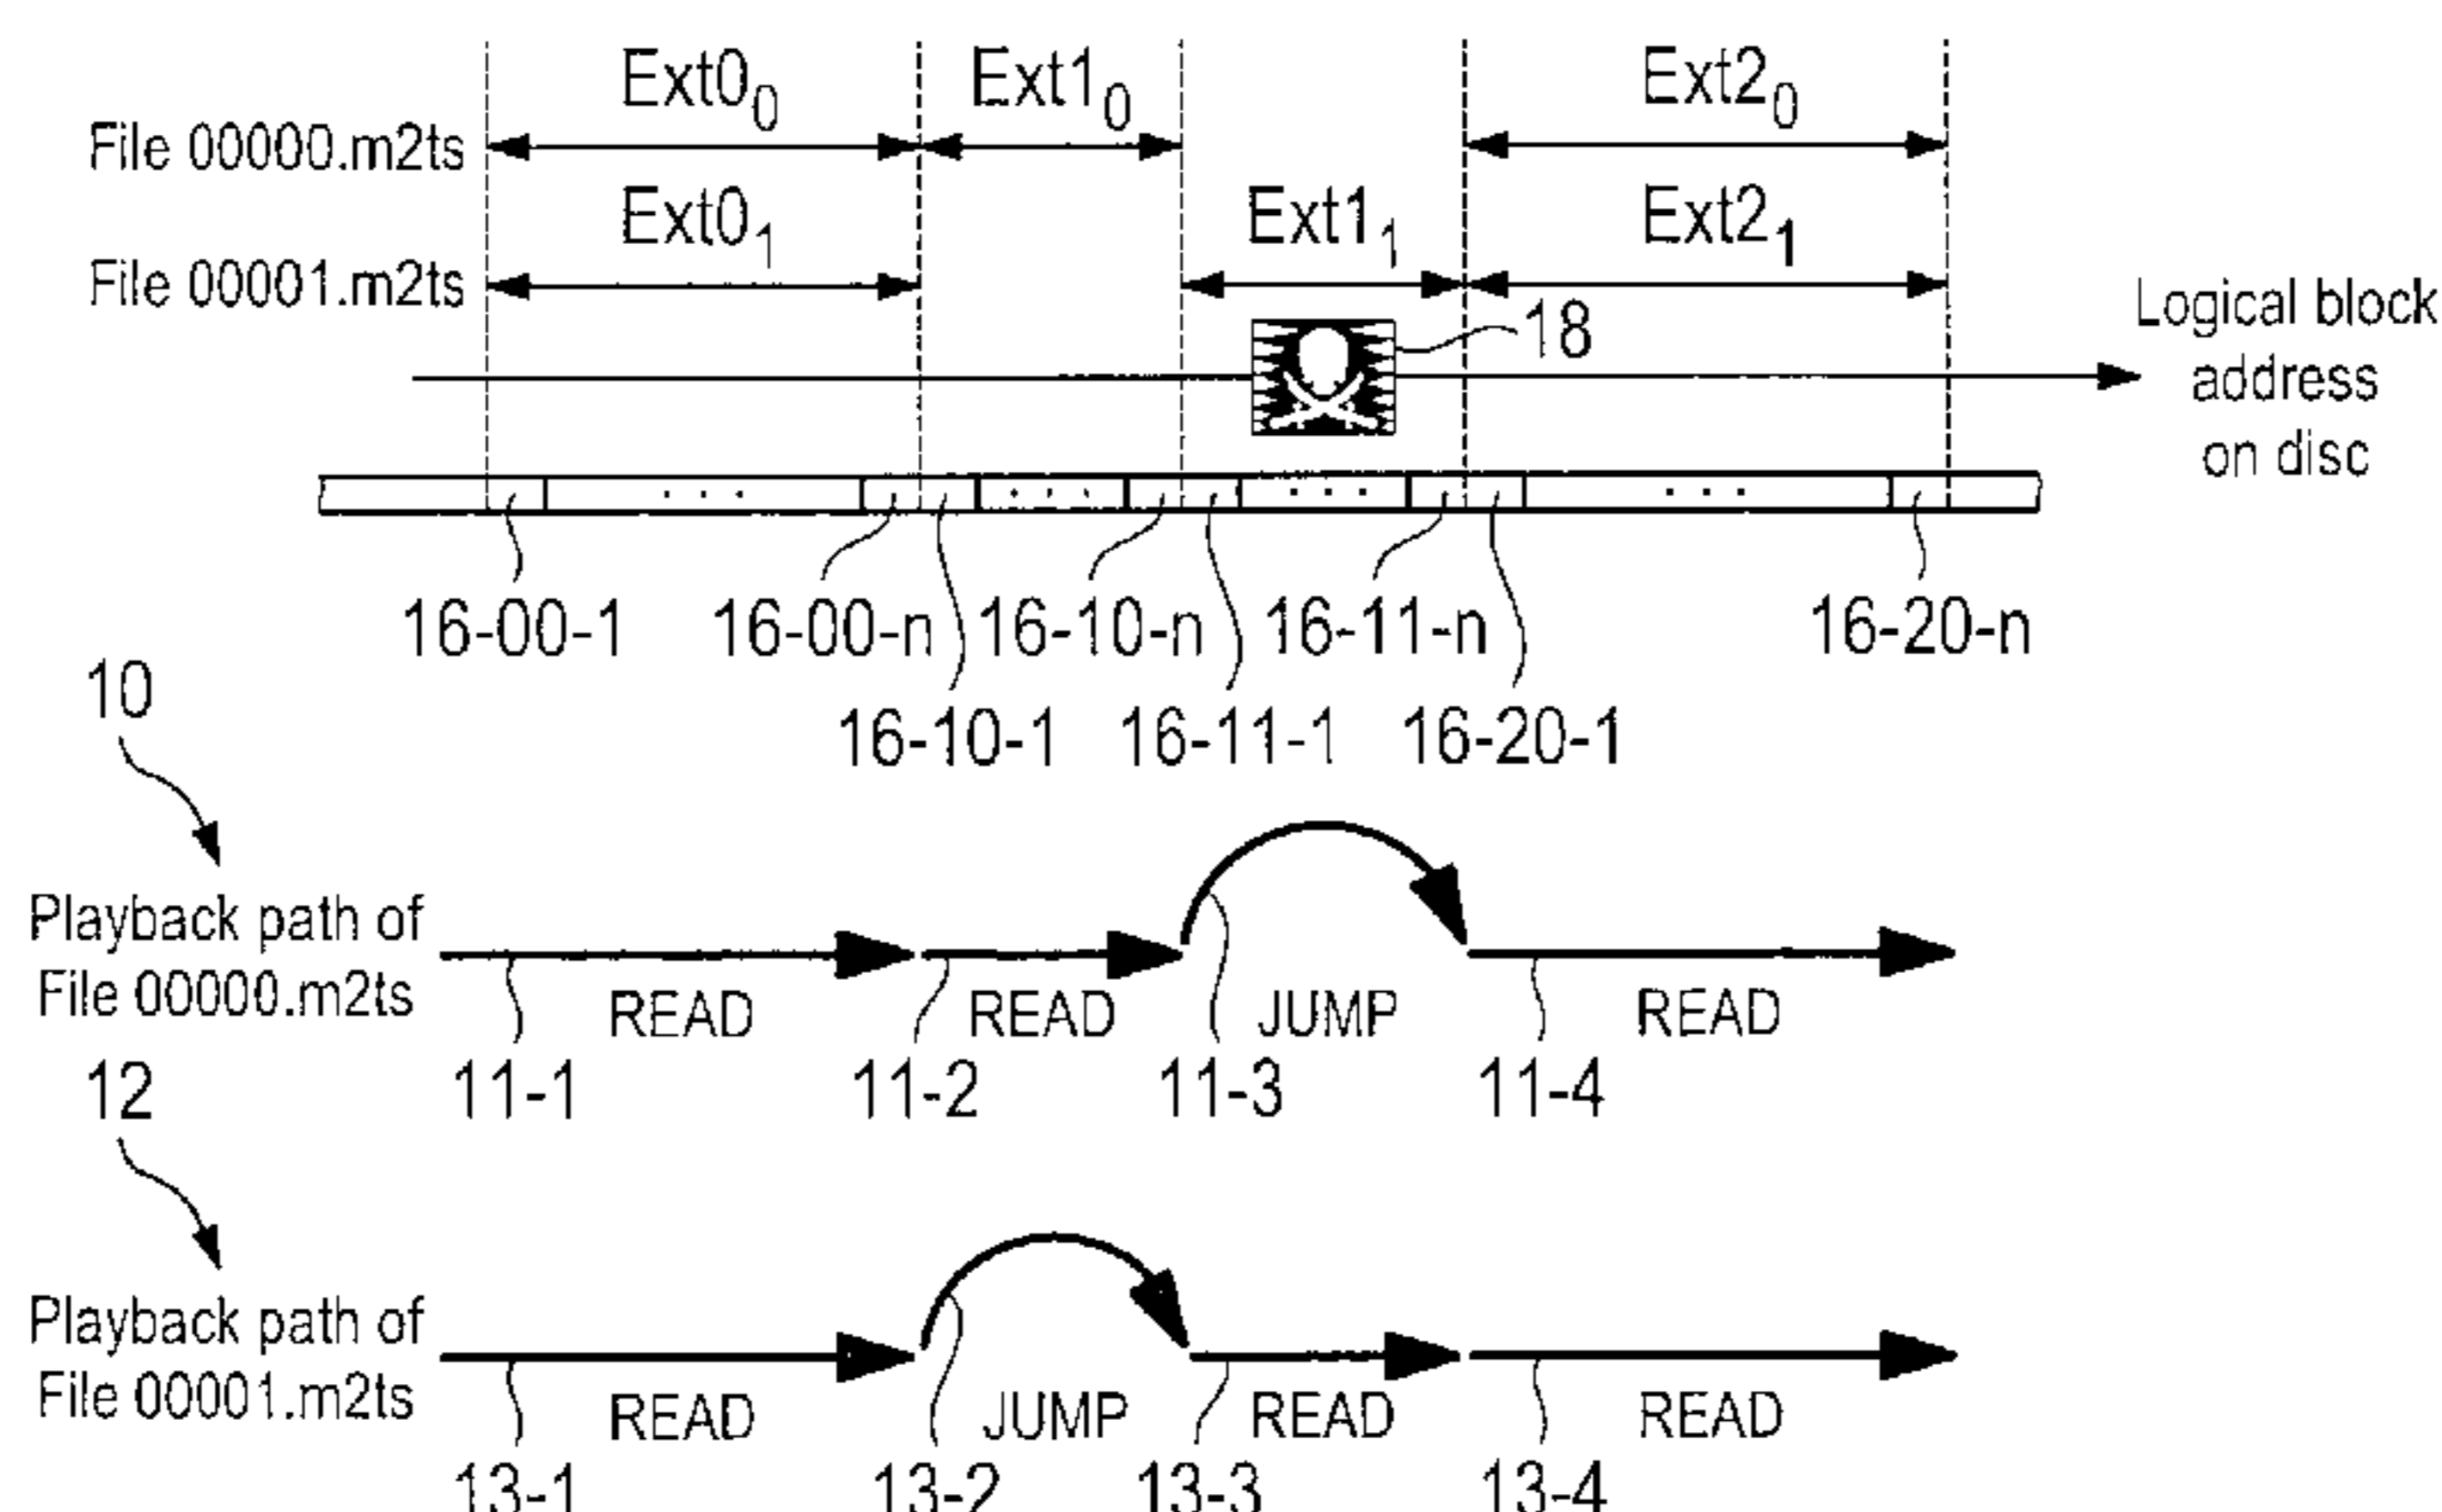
$Ext0_0$ $Ext1_0$ $Ext2_0$

File 00000.m2ts

$Ext0_1$ $Ext1_1$ $Ext2_1$

File 00001.m2ts

18

Logical block address on disc

16-00-1 16-00-n 16-10-n 16-11-n 16-20-n

16-10-1 16-11-1 16-20-1

10

Playback path of File 00000.m2ts

READ READ JUMP READ

11-1 11-2 11-3 11-4

12

Playback path of File 00001.m2ts

READ JUMP READ READ

13-1 13-2 13-3 13-4